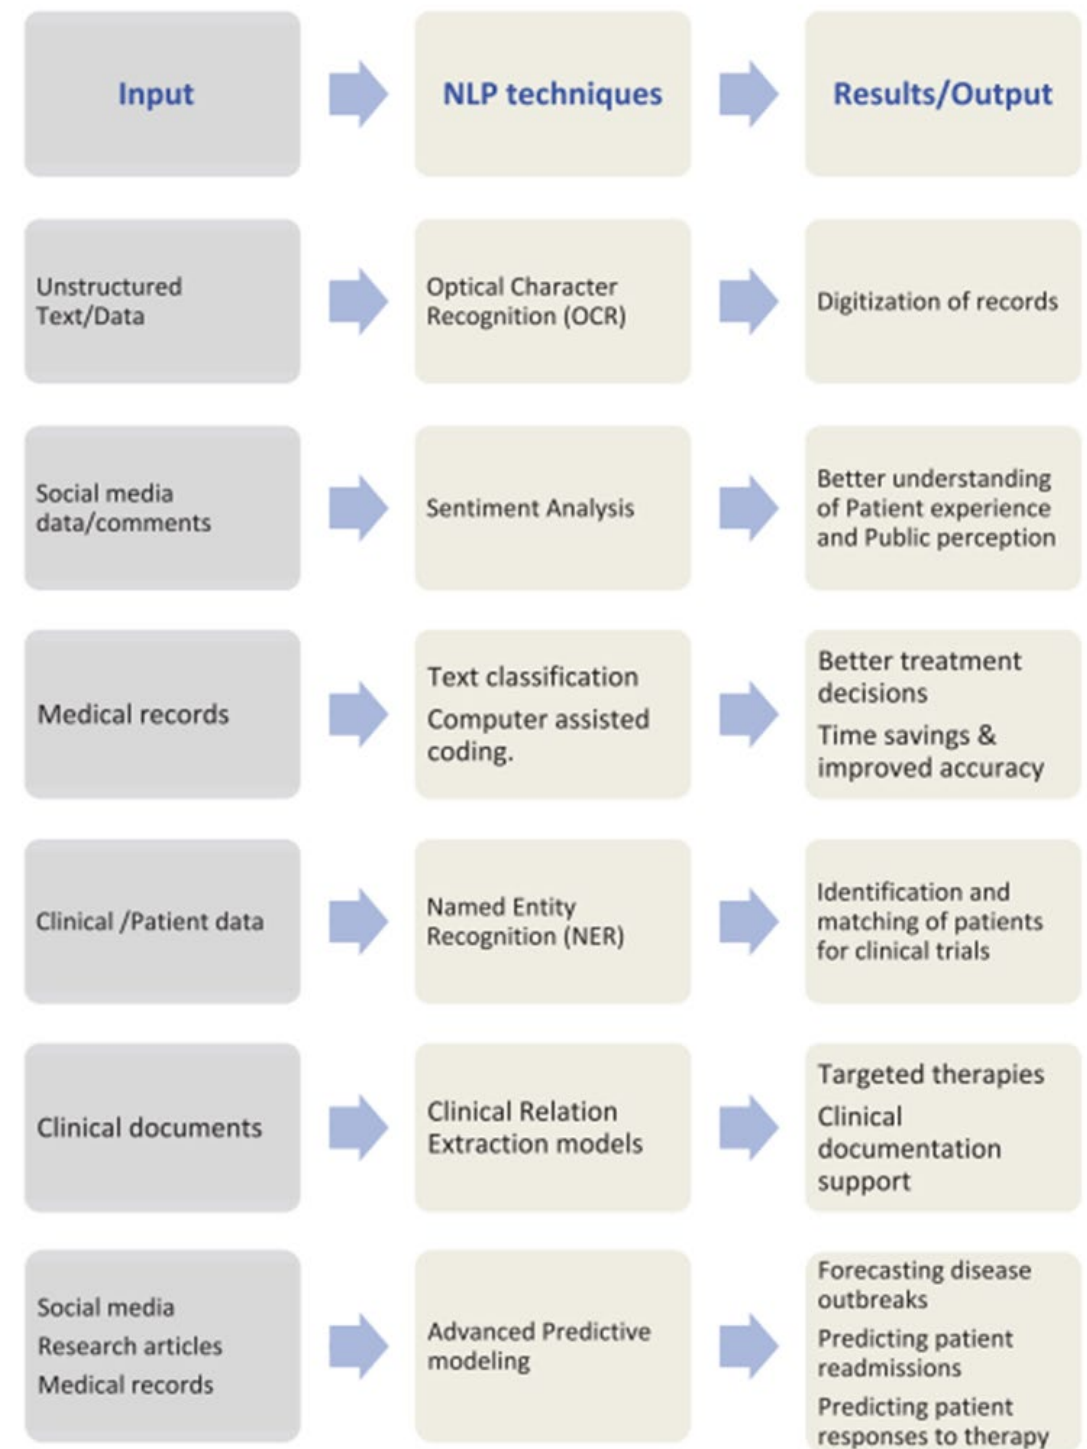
| Input | NLP techniques | Results/Output |
|---|---|---|
| Unstructured Text/Data | Optical Character Recognition (OCR) | Digitization of records |
| Social media data/comments | Sentiment Analysis | Better understanding of Patient experience and Public perception |
| Medical records | Text classification<br>Computer assisted coding. | Better treatment decisions<br>Time savings & improved accuracy |
| Clinical /Patient data | Named Entity Recognition (NER) | Identification and matching of patients for clinical trials |
| Clinical documents | Clinical Relation Extraction models | Targeted therapies<br>Clinical documentation support |
| Social media<br>Research articles<br>Medical records | Advanced Predictive modeling | Forecasting disease outbreaks<br>Predicting patient readmissions<br>Predicting patient responses to therapy |